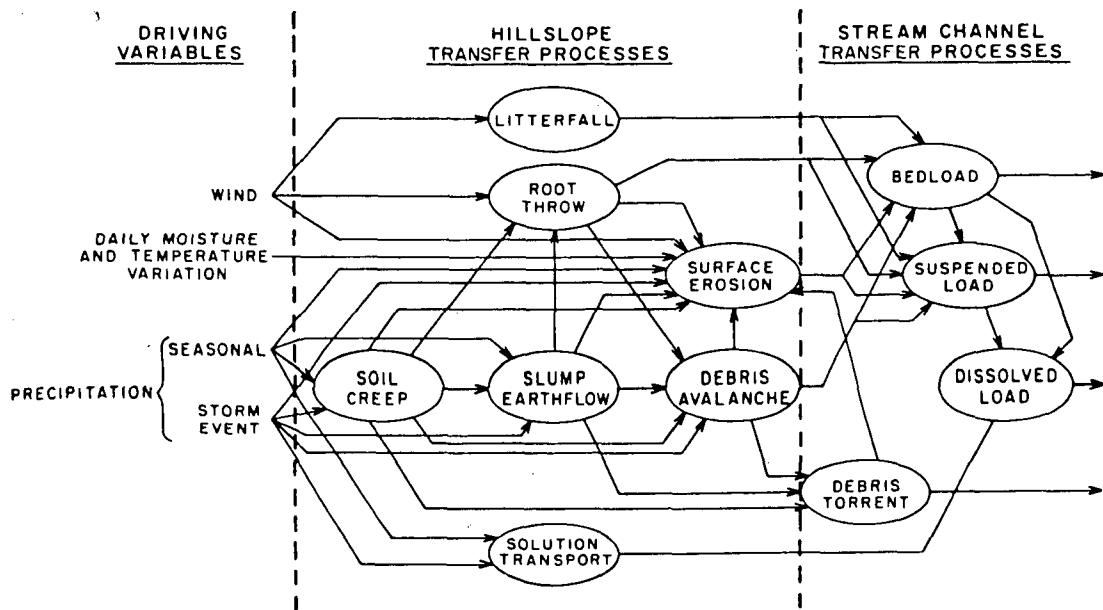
DRIVING VARIABLES

HILLSLOPE TRANSFER PROCESSES

STREAM CHANNEL TRANSFER PROCESSES

LITTERFALL

WIND

ROOT THROW

BEDLOAD

DAILY MOISTURE AND TEMPERATURE VARIATION

SURFACE EROSION

SUSPENDED LOAD

SEASONAL

PRECIPITATION

STORM EVENT

SOIL CREEP

SLUMP EARTHFLOW

DEBRIS AVALANCHE

DISSOLVED LOAD

DEBRIS TORRENT

SOLUTION TRANSPORT